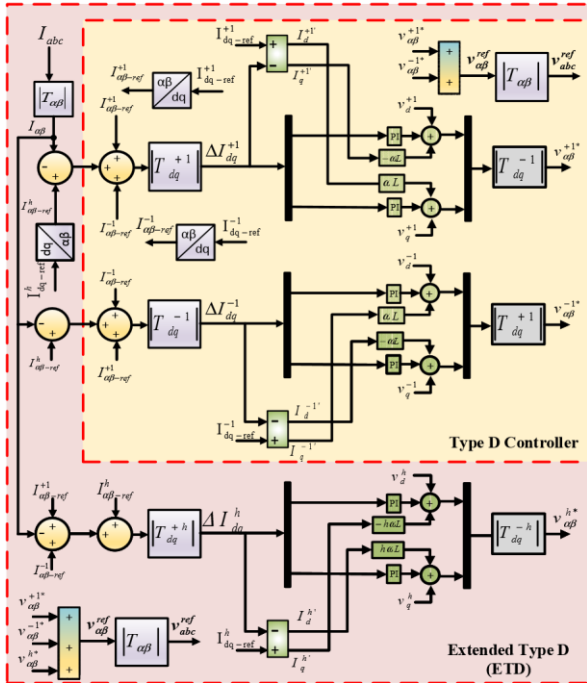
$I_{abc}$
$|T_{\alpha\beta}|$
$I_{\alpha\beta}$
$I^{h}_{\alpha\beta-ref}$
$I^{h}_{dq-ref}$
$I^{h}_{\alpha\beta-ref}$
$I^{+1}_{\alpha\beta-ref}$
$I^{+1}_{dq-ref}$
$I^{+1}_{\alpha\beta-ref}$
$I^{-1}_{\alpha\beta-ref}$
$I^{-1}_{\alpha\beta-ref}$
$I^{-1}_{dq-ref}$
$\left|T^{+1}_{dq}\right|$
$\Delta I^{+1}_{dq}$
$I^{+1}_{dq-ref}$
$I^{+1'}_{d}$
$I^{+1'}_{q}$
$v^{+1*}_{\alpha\beta}$
$v^{-1*}_{\alpha\beta}$
$v^{ref}_{\alpha\beta}$
$|T_{\alpha\beta}|$
$v^{ref}_{abc}$
$v^{+1}_{d}$
PI
$-\omega L$
$\omega L$
PI
$v^{+1}_{q}$
$\left|T^{-1}_{dq}\right|$
$v^{+1*}_{\alpha\beta}$
$I^{-1}_{\alpha\beta-ref}$
$\left|T^{-1}_{dq}\right|$
$\Delta I^{-1}_{dq}$
$I^{+1}_{\alpha\beta-ref}$
$v^{-1}_{d}$
PI
$\omega L$
$-\omega L$
PI
$v^{-1}_{q}$
$\left|T^{+1}_{dq}\right|$
$v^{-1*}_{\alpha\beta}$
$I^{-1}_{dq-ref}$
$I^{-1'}_{d}$
$I^{-1'}_{q}$
Type D Controller
$I^{+1}_{\alpha\beta-ref}$
$I^{-1}_{\alpha\beta-ref}$
$I^{h}_{\alpha\beta-ref}$
$\left|T^{+h}_{dq}\right|$
$\Delta I^{h}_{dq}$
$v^{h}_{d}$
PI
$-h\omega L$
$h\omega L$
PI
$v^{h}_{q}$
$\left|T^{-h}_{dq}\right|$
$v^{h*}_{\alpha\beta}$
$v^{+1*}_{\alpha\beta}$
$v^{-1*}_{\alpha\beta}$
$v^{h*}_{\alpha\beta}$
$v^{ref}_{\alpha\beta}$
$|T_{\alpha\beta}|$
$v^{ref}_{abc}$
$I^{h}_{dq-ref}$
$I^{h'}_{d}$
$I^{h'}_{q}$
Extended Type D
(ETD)